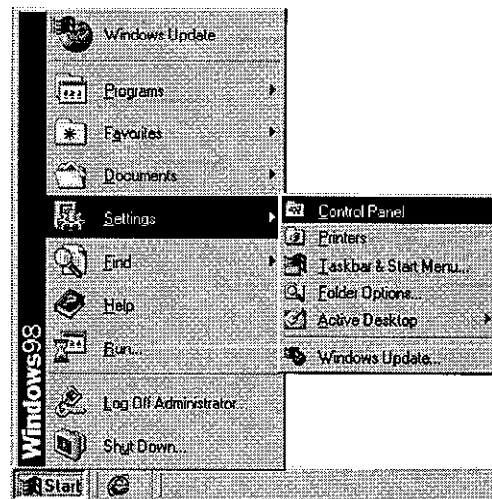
Windows Update
Programs
Favorites
Documents
Settings
Find
Help
Run...
Log Off Administrator...
Shut Down...

Control Panel
Printers
Taskbar & Start Menu...
Folder Options...
Active Desktop
Windows Update...

Windows98

Start